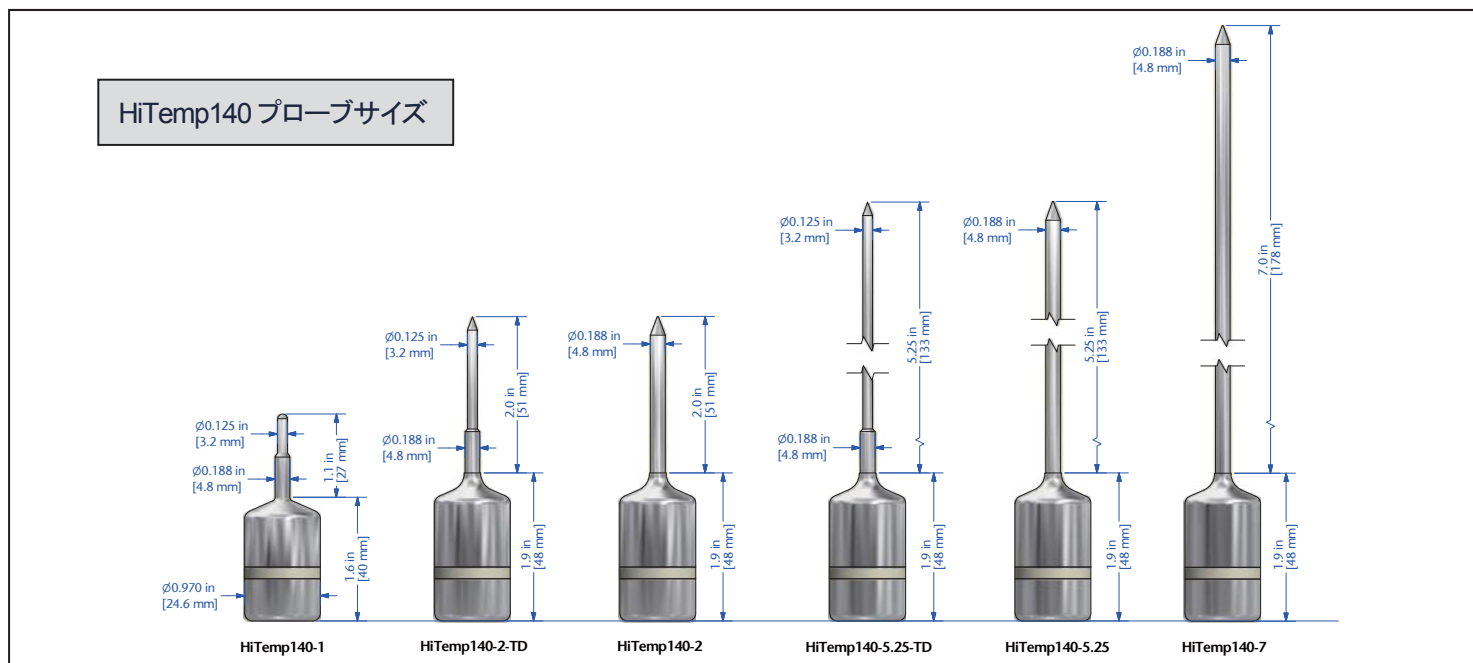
HiTemp140 プローブサイズ

Ø0.125 in
[3.2 mm]
Ø0.188 in
[4.8 mm]
1.1 in
[27 mm]
1.6 in
[40 mm]
Ø0.970 in
[24.6 mm]
HiTemp140-1

Ø0.125 in
[3.2 mm]
Ø0.188 in
[4.8 mm]
2.0 in
[51 mm]
1.9 in
[48 mm]
HiTemp140-2-TD

Ø0.188 in
[4.8 mm]
2.0 in
[51 mm]
1.9 in
[48 mm]
HiTemp140-2

Ø0.125 in
[3.2 mm]
Ø0.188 in
[4.8 mm]
5.25 in
[133 mm]
1.9 in
[48 mm]
HiTemp140-5.25-TD

Ø0.188 in
[4.8 mm]
5.25 in
[133 mm]
1.9 in
[48 mm]
HiTemp140-5.25

Ø0.188 in
[4.8 mm]
7.0 in
[178 mm]
1.9 in
[48 mm]
HiTemp140-7